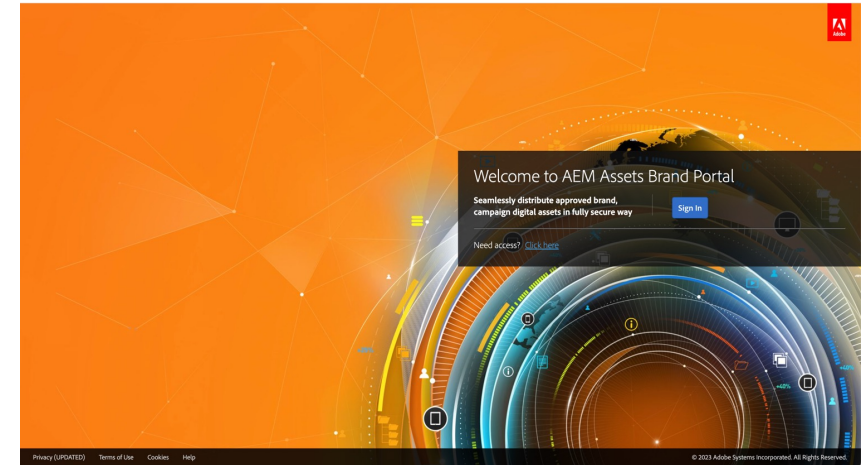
Adobe

Welcome to AEM Assets Brand Portal

Seamlessly distribute approved brand, campaign digital assets in fully secure way

Sign In

Need access? Click here

Privacy (UPDATED) Terms of Use Cookies Help

© 2023 Adobe Systems Incorporated. All Rights Reserved.